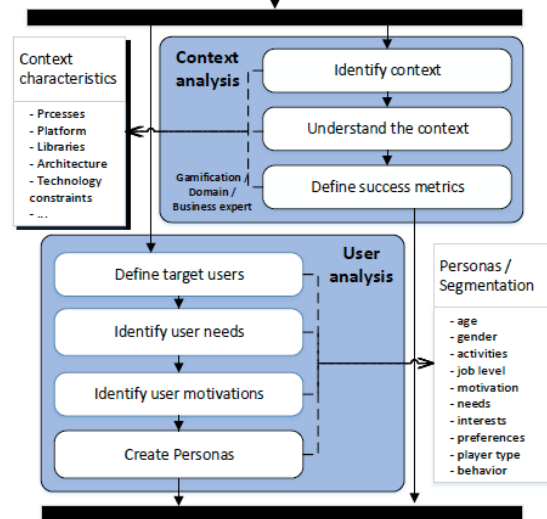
Context characteristics

- Prcesses
- Platform
- Libraries
- Architecture
- Technology constraints
- ...

Context analysis

Identify context

Understand the context

Define success metrics

Gamification / Domain / Business expert

User analysis

Define target users

Identify user needs

Identify user motivations

Create Personas

Personas / Segmentation

- age
- gender
- activities
- job level
- motivation
- needs
- interests
- preferences
- player type
- behavior